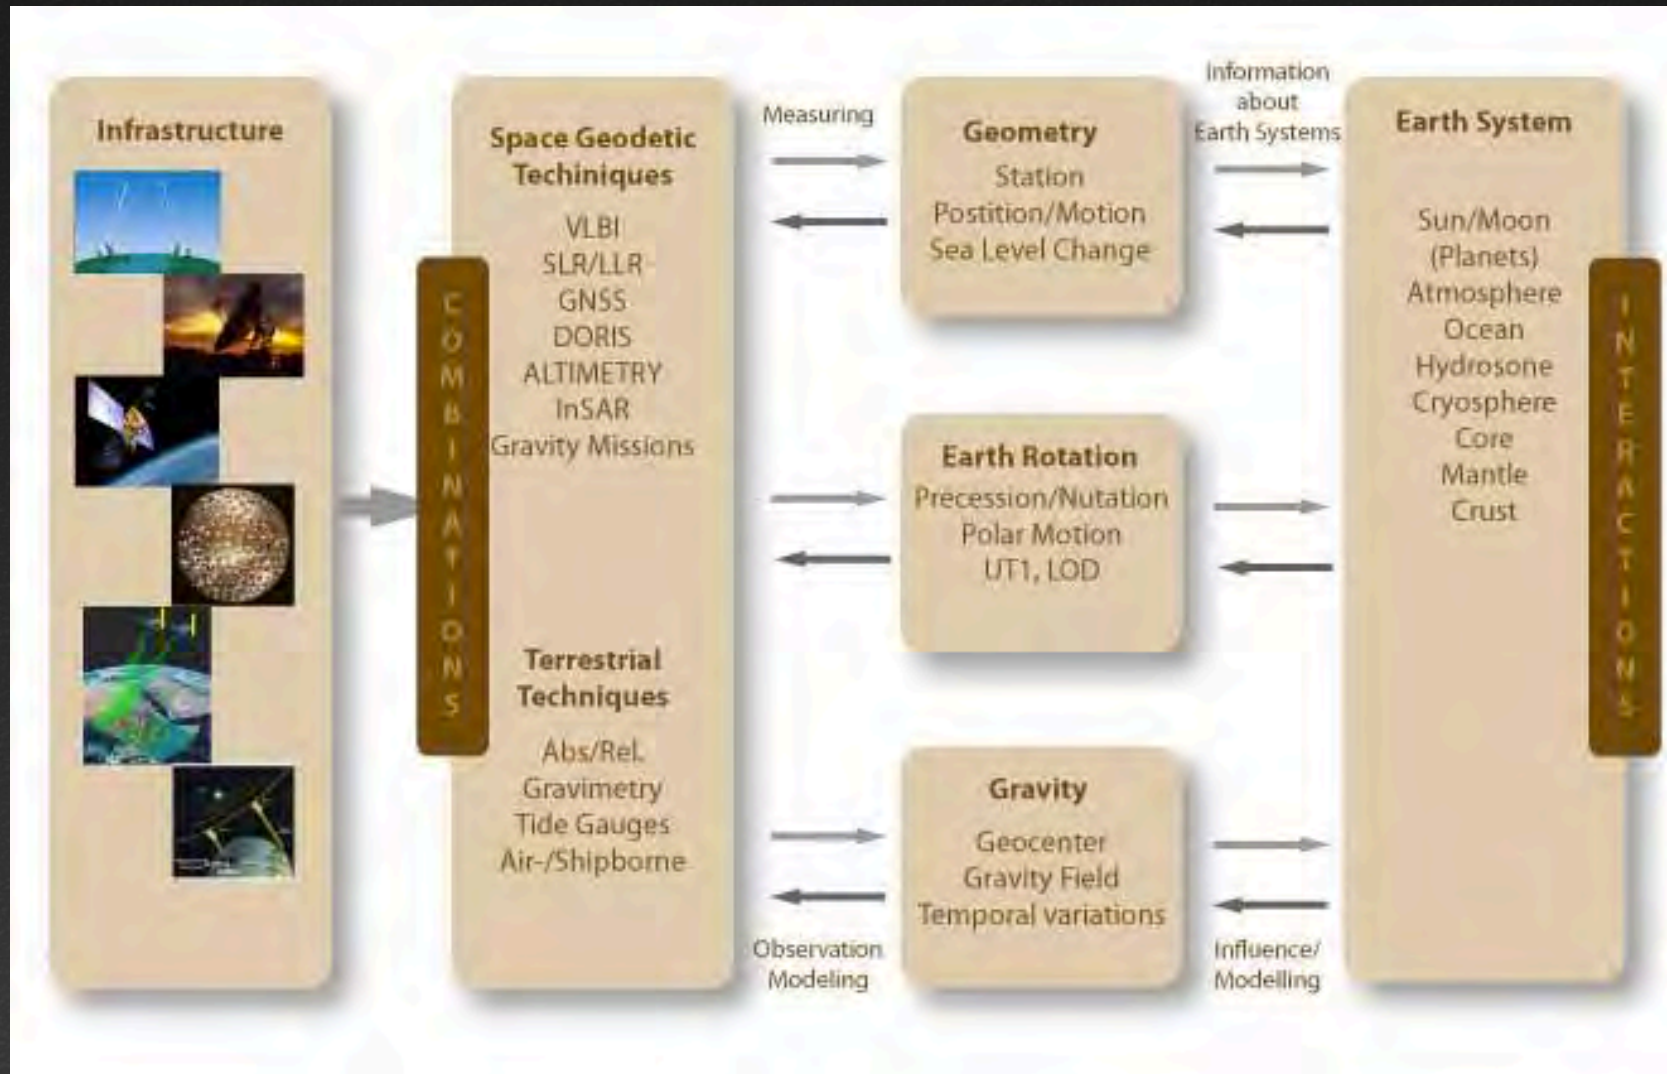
Infrastructure

COMBINATIONS

Space Geodetic Techiniques

VLBI
SLR/LLR
GNSS
DORIS
ALTIMETRY
InSAR
Gravity Missions

Terrestrial Techniques

Abs/Rel.
Gravimetry
Tide Gauges
Air-/Shipborne

Measuring

Observation Modeling

Geometry

Station
Postition/Motion
Sea Level Change

Earth Rotation

Precession/Nutation
Polar Motion
UT1, LOD

Gravity

Geocenter
Gravity Field
Temporal variations

Information about Earth Systems

Influence/ Modelling

Earth System

Sun/Moon
(Planets)
Atmosphere
Ocean
Hydrosone
Cryosphere
Core
Mantle
Crust

INTERACTIONS